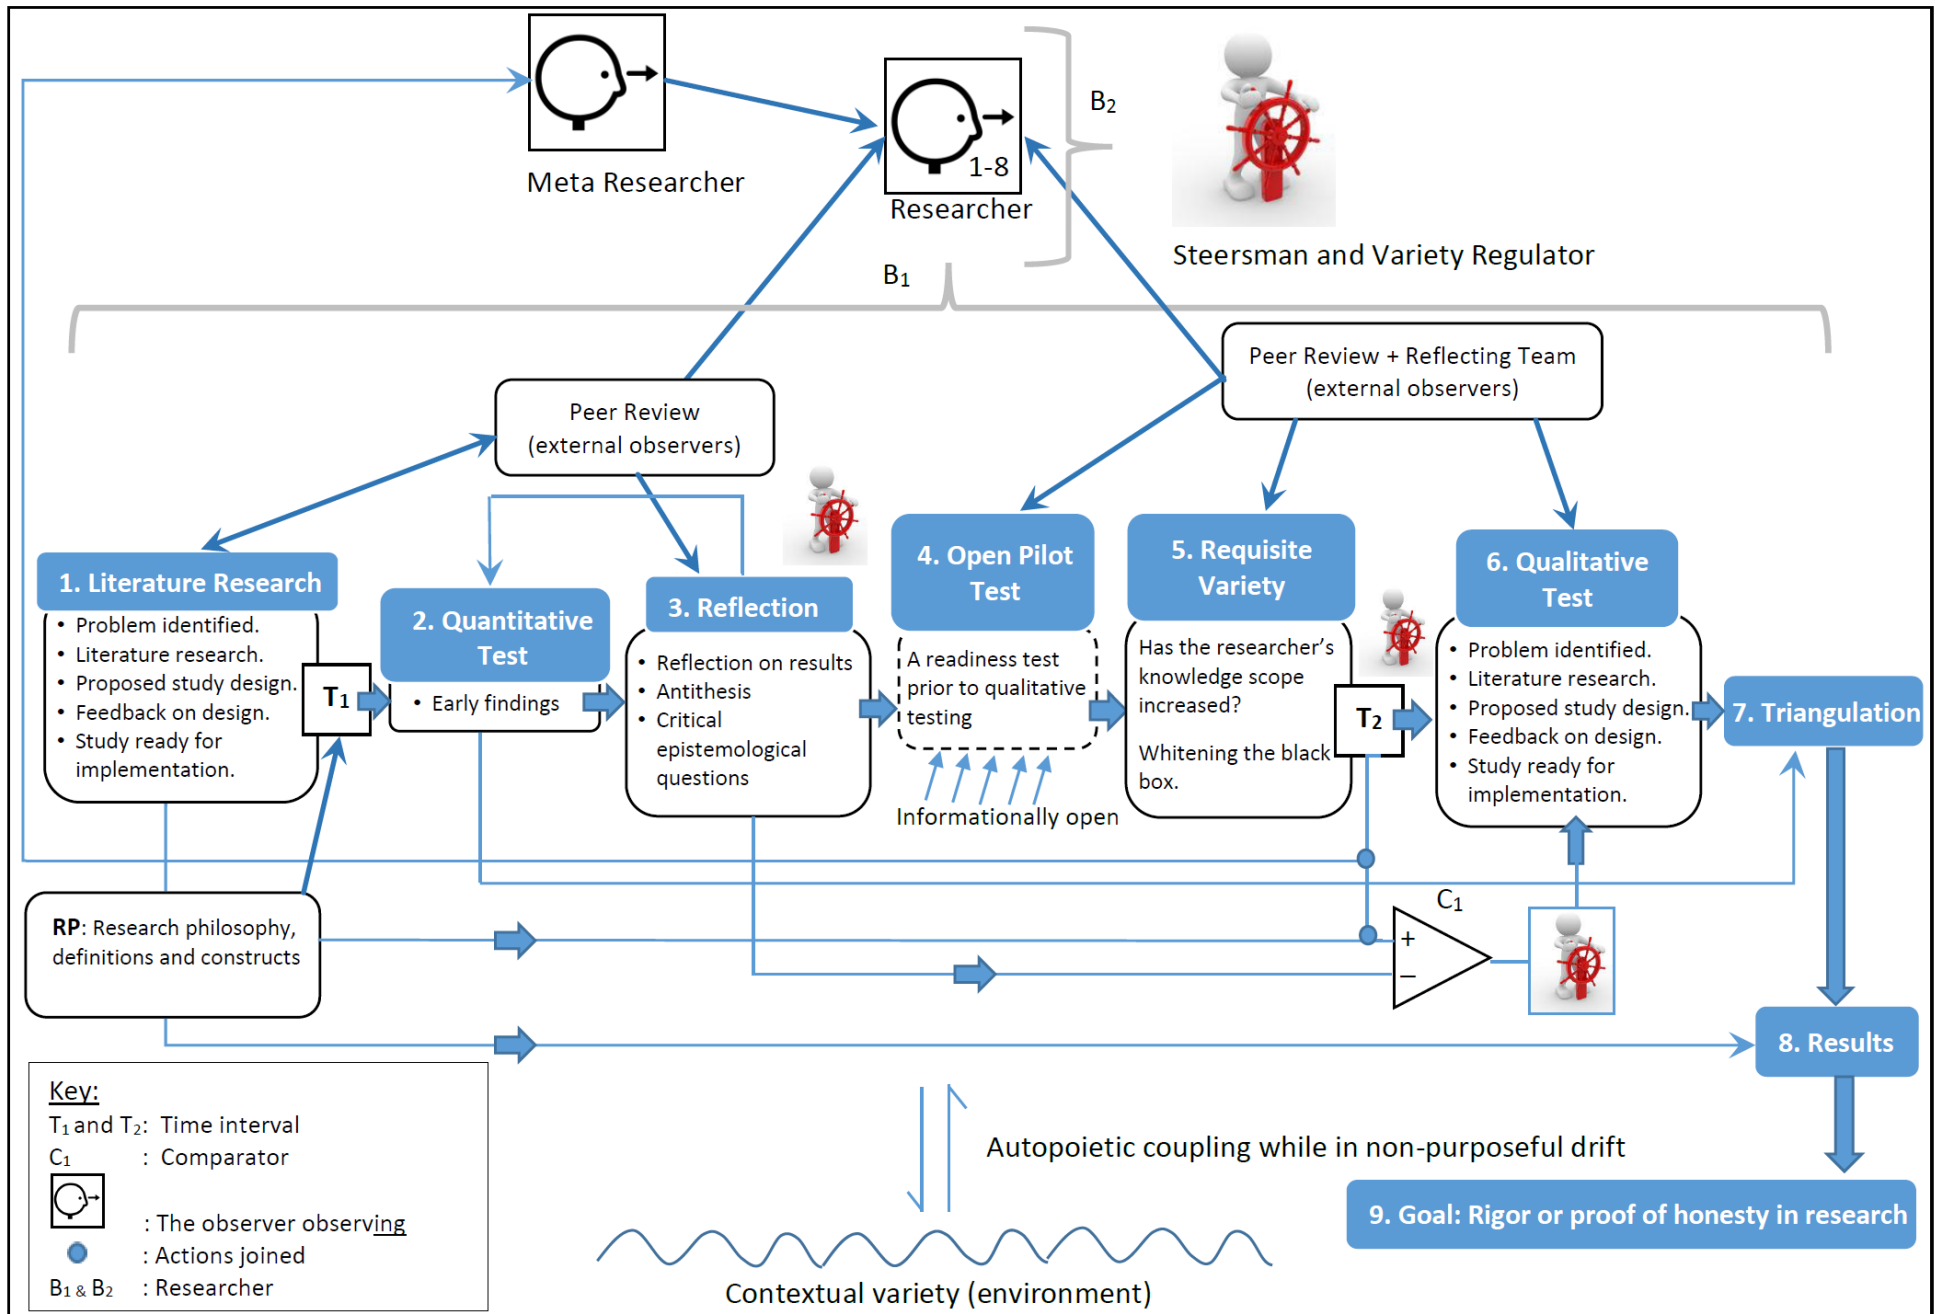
Meta Researcher

1-8
Researcher

$B_2$

Steersman and Variety Regulator

$B_1$

Peer Review + Reflecting Team (external observers)

Peer Review (external observers)

1. Literature Research
• Problem identified.
• Literature research.
• Proposed study design.
• Feedback on design.
• Study ready for implementation.

$T_1$

2. Quantitative Test
• Early findings

3. Reflection
• Reflection on results
• Antithesis
• Critical epistemological questions

4. Open Pilot Test
A readiness test prior to qualitative testing

Informationally open

5. Requisite Variety
Has the researcher's knowledge scope increased?

Whitening the black box.

$T_2$

6. Qualitative Test
• Problem identified.
• Literature research.
• Proposed study design.
• Feedback on design.
• Study ready for implementation.

7. Triangulation

RP: Research philosophy, definitions and constructs

$C_1$
+
–

8. Results

Key:
$T_1$ and $T_2$: Time interval
$C_1$ : Comparator
: The observer observing
: Actions joined
$B_1$ & $B_2$ : Researcher

Autopoietic coupling while in non-purposeful drift

9. Goal: Rigor or proof of honesty in research

Contextual variety (environment)